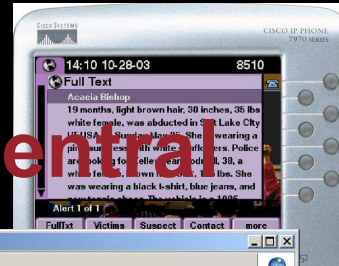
CISCO SYSTEMS

CISCO IP PHONE 7970 SERIES

14:10 10-28-03

8510

Full Text

Acacia Bishop

19 months, light brown hair, 30 inches, 35 lbs white female, was abducted in S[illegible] Lake City UT USA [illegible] Sunday Mar 25. She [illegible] wearing a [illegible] with white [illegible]. Police are looking for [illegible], 38, a white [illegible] brown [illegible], 180 lbs. She was wearing a black t-shirt, blue jeans, and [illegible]

entra

Alert 1 of 1

FullTxt

Victims

Suspect

Contact

more